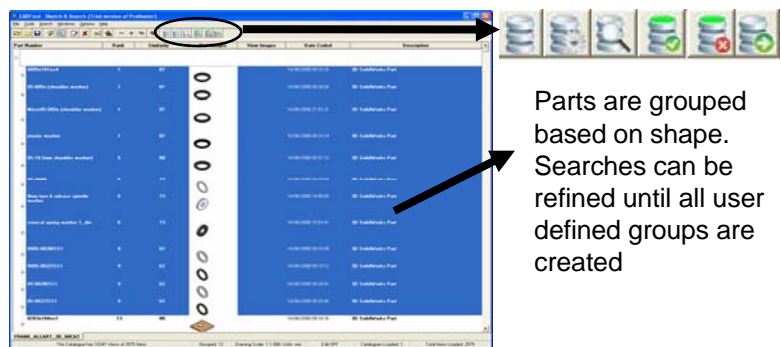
CADFind - Sketch & Search [Trial version of ProMaster]

| Part Number | Rank | Similarity | | View Images | Date Coded | Description |
|---|---|---|---|---|---|---|

FRAME_ALLOYT_3D_SHEAT

Parts are grouped based on shape. Searches can be refined until all user defined groups are created